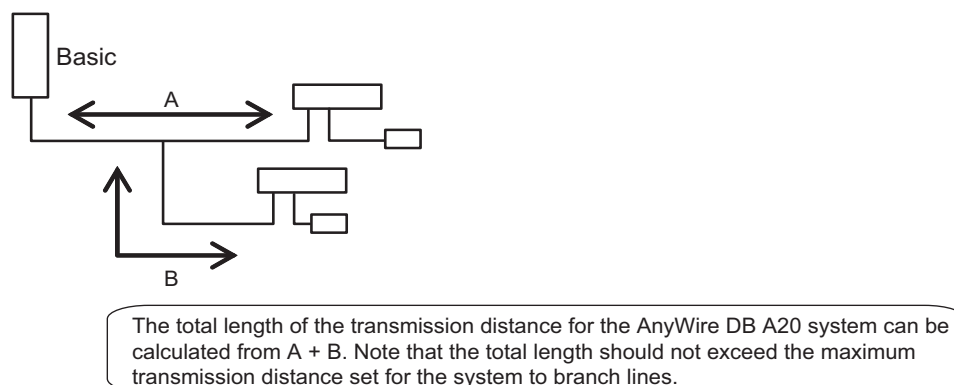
Basic

A

B

The total length of the transmission distance for the AnyWire DB A20 system can be calculated from A + B. Note that the total length should not exceed the maximum transmission distance set for the system to branch lines.